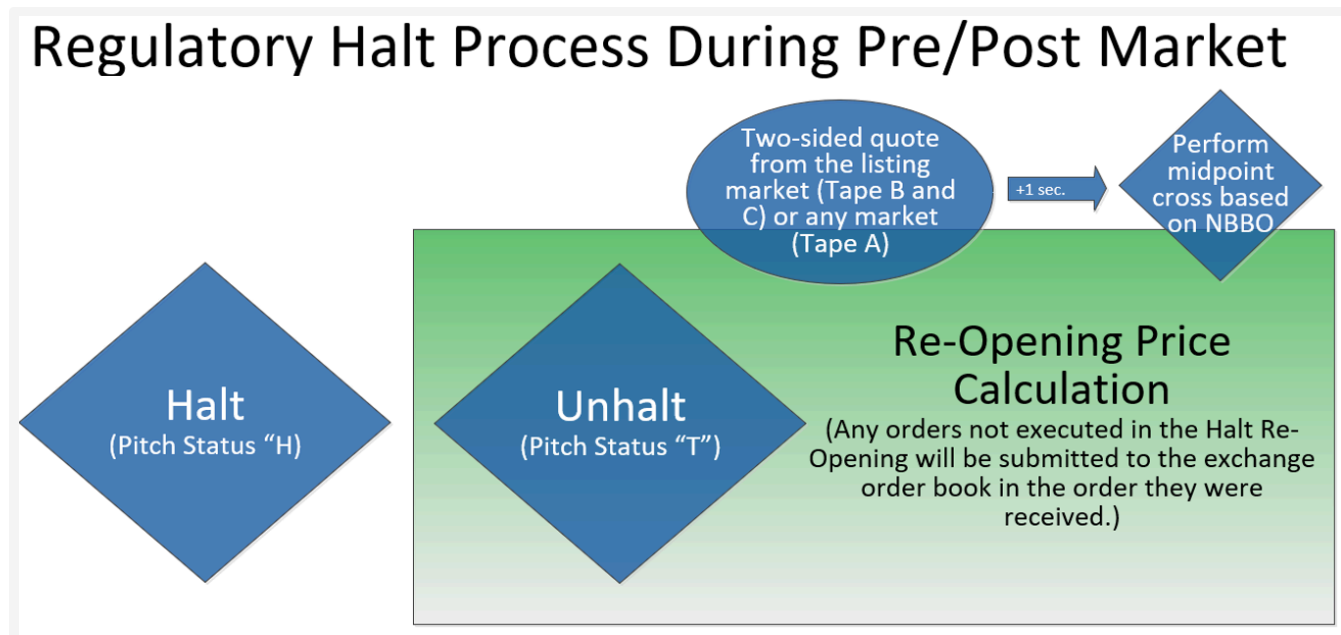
Regulatory Halt Process During Pre/Post Market

Two-sided quote from the listing market (Tape B and C) or any market (Tape A)

+1 sec.

Perform midpoint cross based on NBBO

Halt
(Pitch Status “H)

Unhalt
(Pitch Status “T”)

Re-Opening Price Calculation
(Any orders not executed in the Halt Re-Opening will be submitted to the exchange order book in the order they were received.)